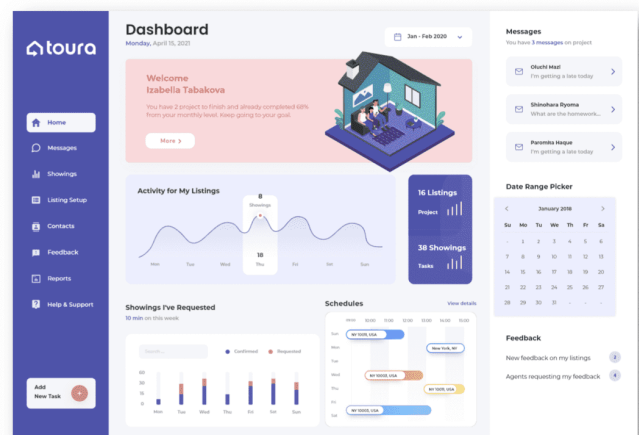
toura

Home
Messages
Showings
Listing Setup
Contacts
Feedback
Reports
Help & Support

Add New Task +

Dashboard
Monday, April 15, 2021

Jan - Feb 2020

Welcome
Izabella Tabakova

You have 2 project to finish and already completed 68% from your monthly level. Keep going to your goal.

More >

Activity for My Listings

8
Showings
18

Mon Tue Wed Thu Fri Sat Sun

16 Listings
Project

38 Showings
Tasks

Showings I've Requested
10 min on this week

Search...
Confirmed
Requested

Mon Tue Wed Thu Fri Sat Sun

Schedules
View details

NY 10000, USA
New York, NY
NY 10000, USA
NY 10000, USA
NY 10000, USA

Messages
You have 3 messages on project

Oluchi Mazi
I'm getting a late today

Shinohara Ryoma
What is the homework...

Paromita Haque
I'm getting a late today

Date Range Picker

January 2018

Su Mo Tu We Th Fr Sa
1 2 3 4 5
6 7 8 9 10 11 12
13 14 15 16 17 18 19
20 21 22 23 24 25 26
27 28 29 30 31

Feedback

New feedback on my listings 2
Agents requesting my feedback 4